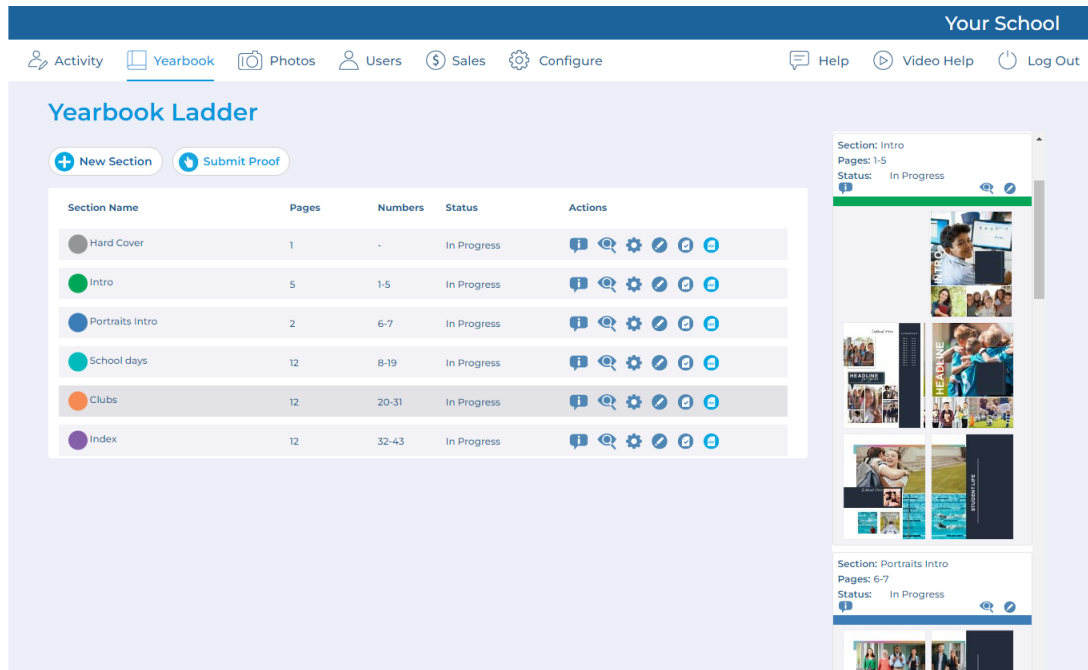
Your School

Activity Yearbook Photos Users Sales Configure Help Video Help Log Out

Yearbook Ladder

New Section Submit Proof

| Section Name | Pages | Numbers | Status | Actions |
|---|---|---|---|---|
| Hard Cover | 1 | - | In Progress | |
| Intro | 5 | 1-5 | In Progress | |
| Portraits Intro | 2 | 6-7 | In Progress | |
| School days | 12 | 8-19 | In Progress | |
| Clubs | 12 | 20-31 | In Progress | |
| Index | 12 | 32-43 | In Progress | |

Section: Intro
Pages: 1-5
Status: In Progress

INTRO

HEADLINE

HEADLINE

STUDENT LIFE

Section: Portraits Intro
Pages: 6-7
Status: In Progress